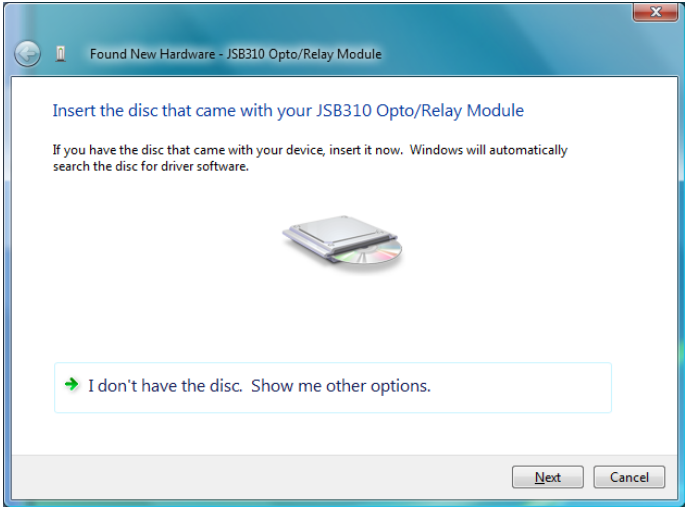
Found New Hardware - JSB310 Opto/Relay Module

Insert the disc that came with your JSB310 Opto/Relay Module

If you have the disc that came with your device, insert it now. Windows will automatically search the disc for driver software.

I don't have the disc. Show me other options.

Next

Cancel